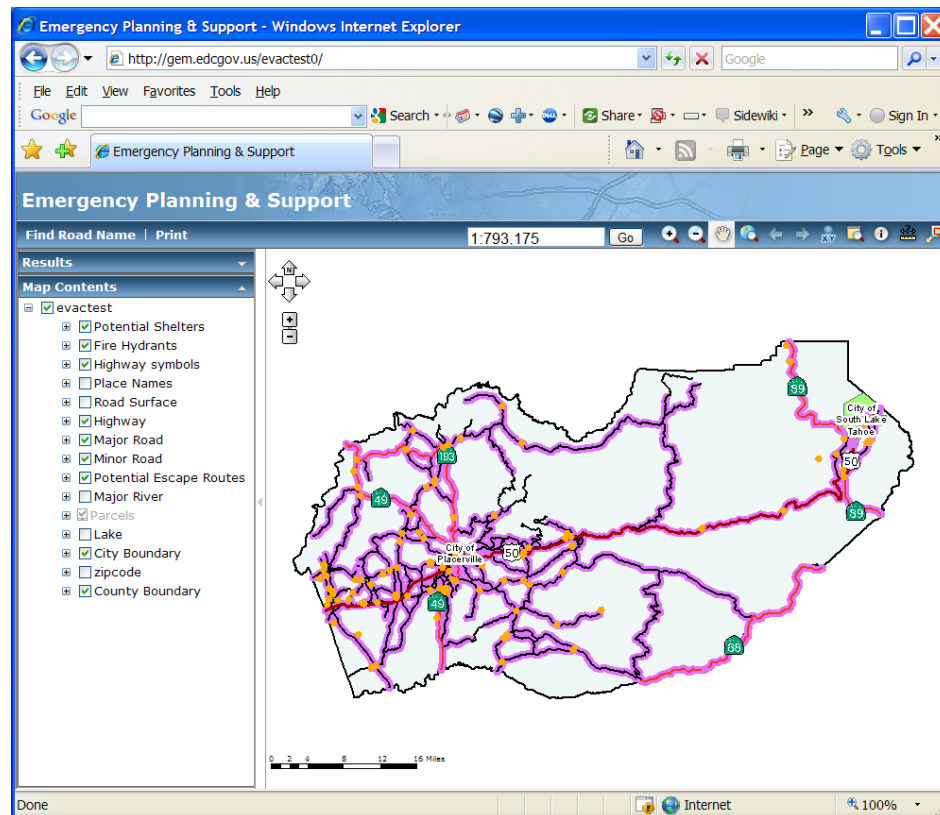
Emergency Planning & Support - Windows Internet Explorer

http://gem.edcgov.us/evactest0/

Google

File Edit View Favorites Tools Help

Google

Search · Share · Sidewiki · » Sign In ·

Emergency Planning & Support

Page · Tools ·

Emergency Planning & Support

Find Road Name | Print

1:793,175 Go

Results

Map Contents

evactest
Potential Shelters
Fire Hydrants
Highway symbols
Place Names
Road Surface
Highway
Major Road
Minor Road
Potential Escape Routes
Major River
Parcels
Lake
City Boundary
zipcode
County Boundary

N

89

City of South Lake Tahoe

193

50

49

89

City of Placerville

50

49

88

0 2 4 8 12 16 Miles

Done

Internet

100%